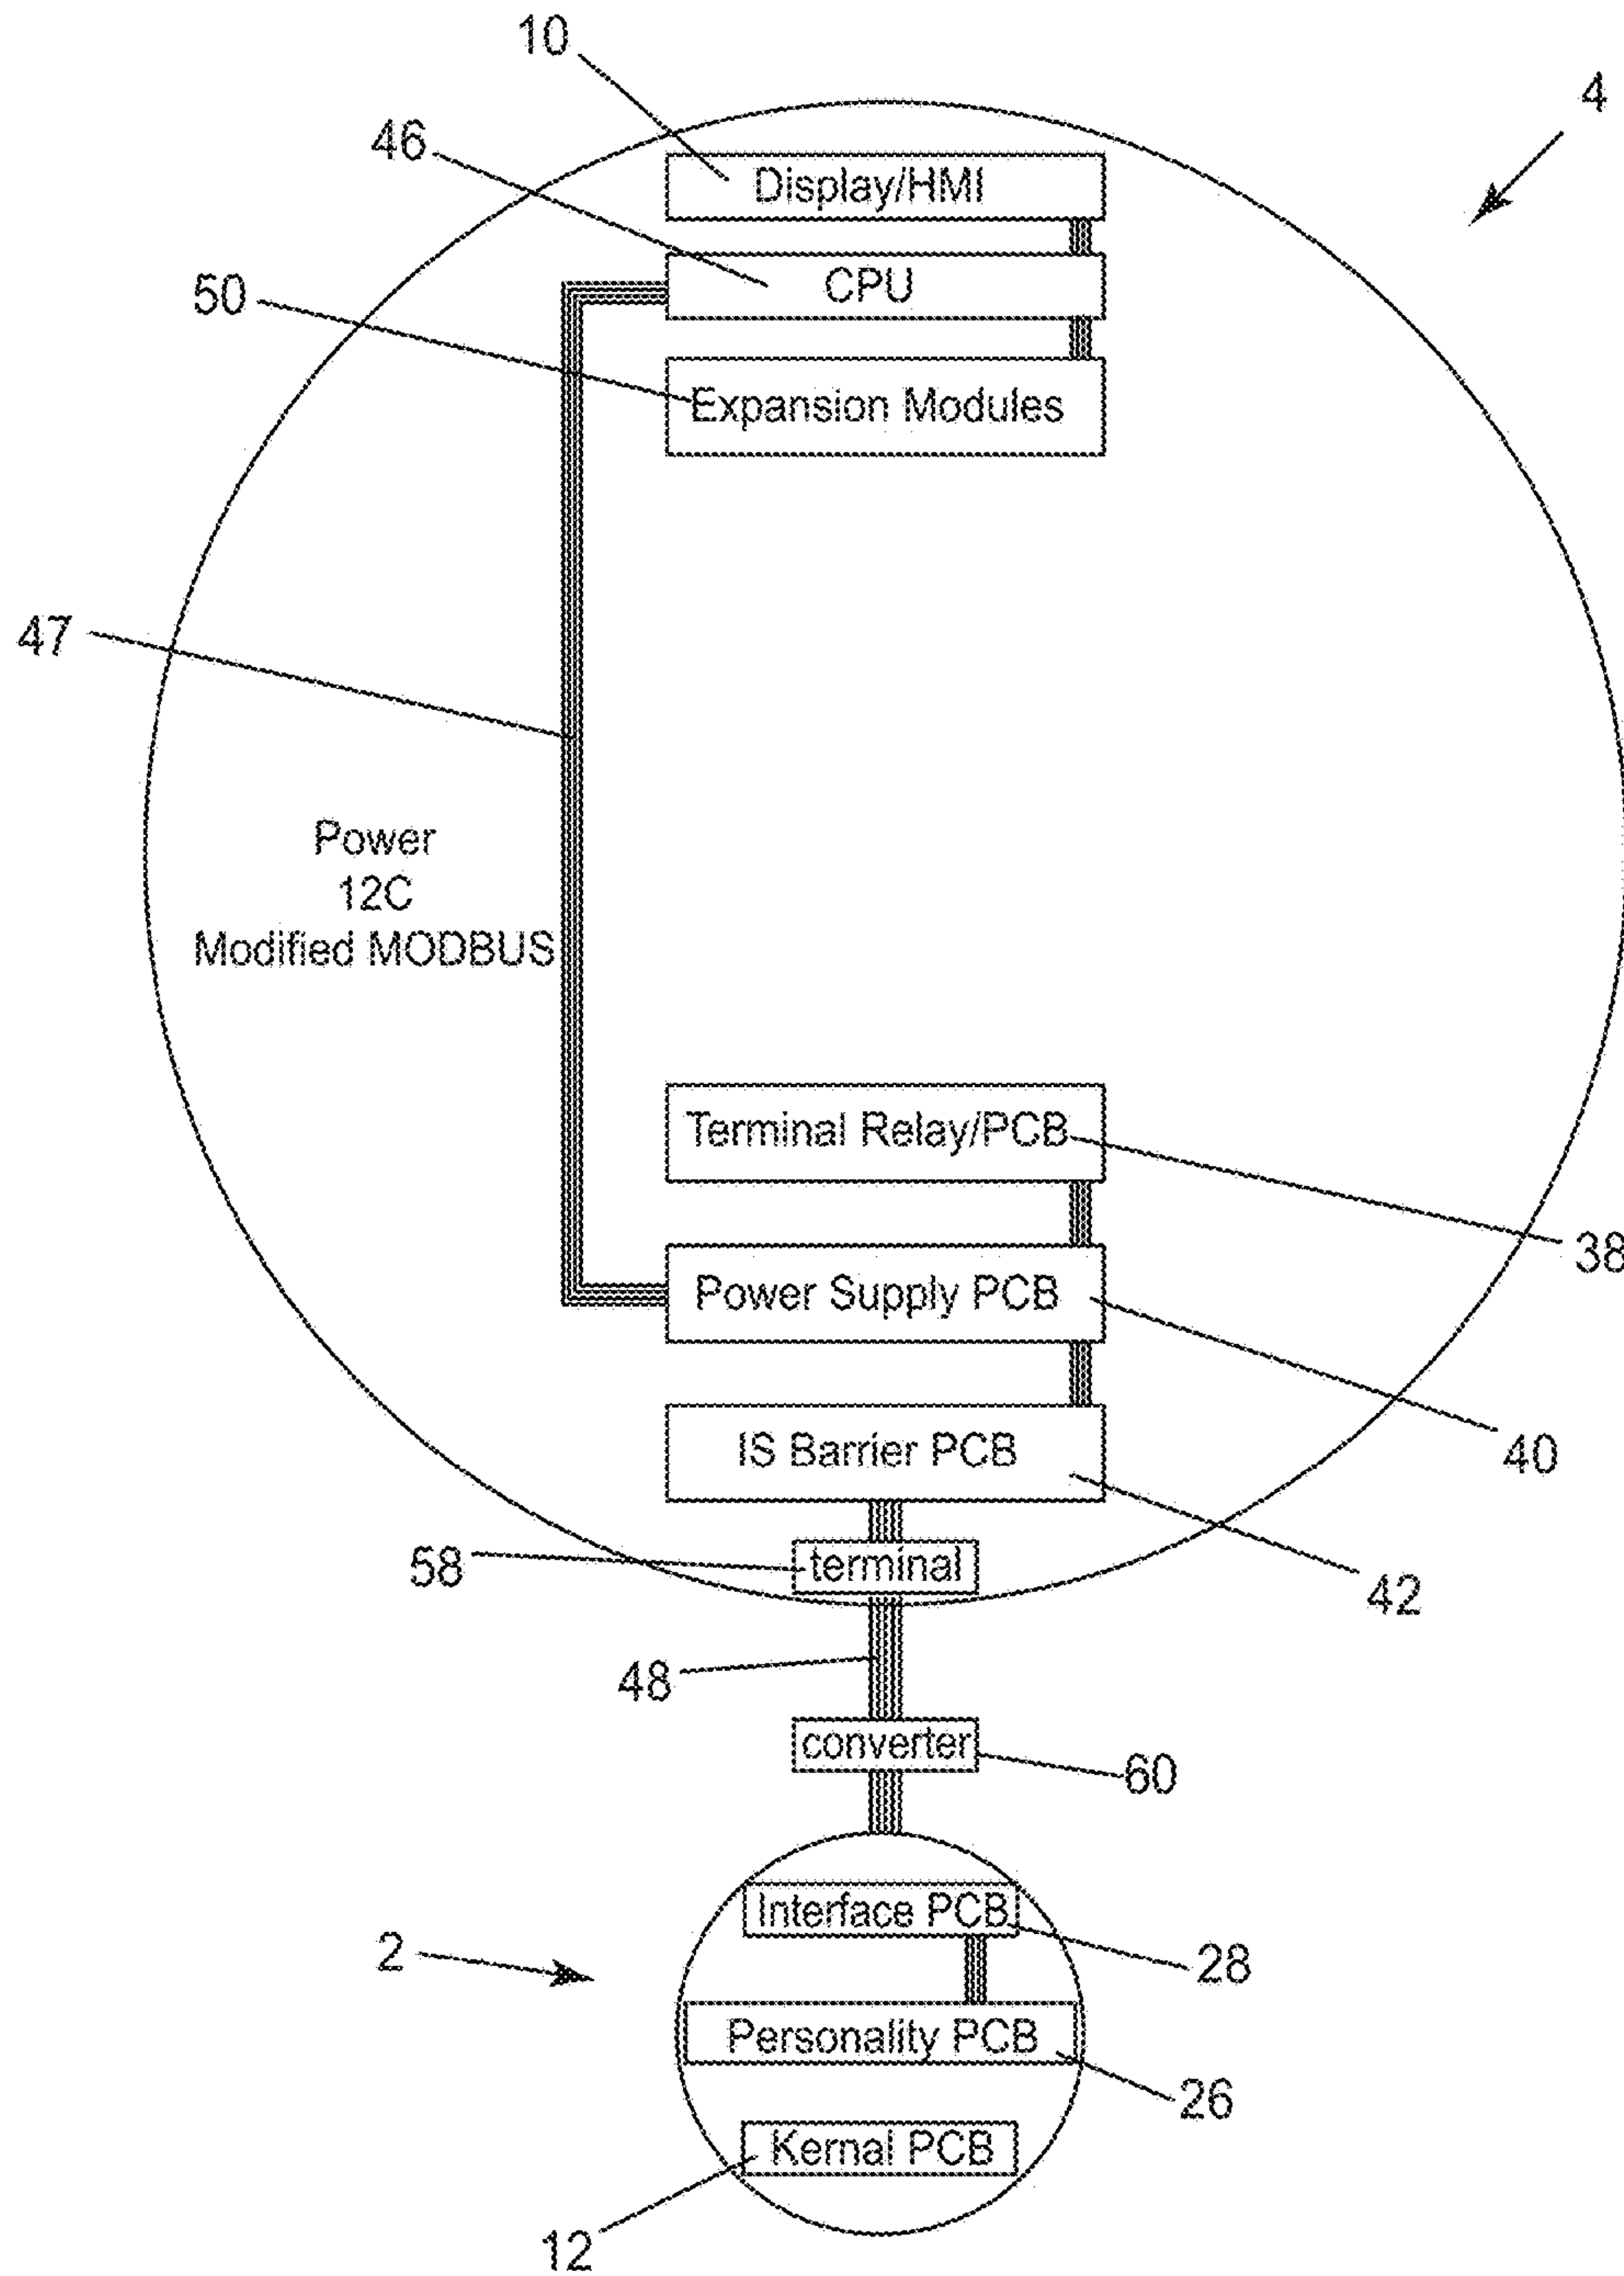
10

4

46

Display/HMI

CPU

50

Expansion Modules

47

Power
12C
Modified MODBUS

Terminal Relay/PCB

38

Power Supply PCB

40

IS Barrier PCB

58

terminal

42

48

converter

60

2

Interface PCB

28

Personality PCB

26

Kernal PCB

12